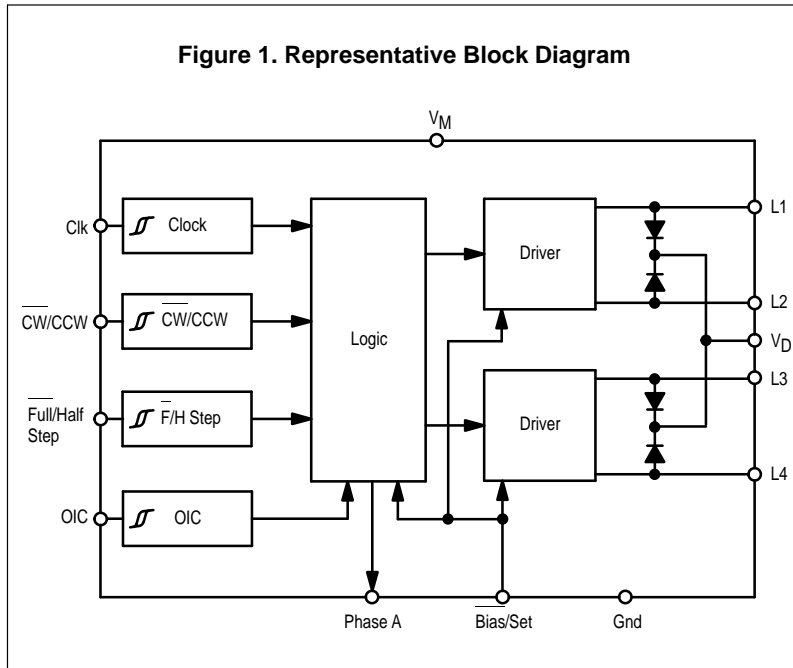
Figure 1. Representative Block Diagram

$V_M$

Clk

Clock

$\overline{CW}$/CCW

$\overline{CW}$/CCW

$\overline{Full}$/Half Step

$\overline{F}$/H Step

OIC

OIC

Logic

Driver

Driver

L1

L2

$V_D$

L3

L4

Phase A

$\overline{Bias}$/Set

Gnd